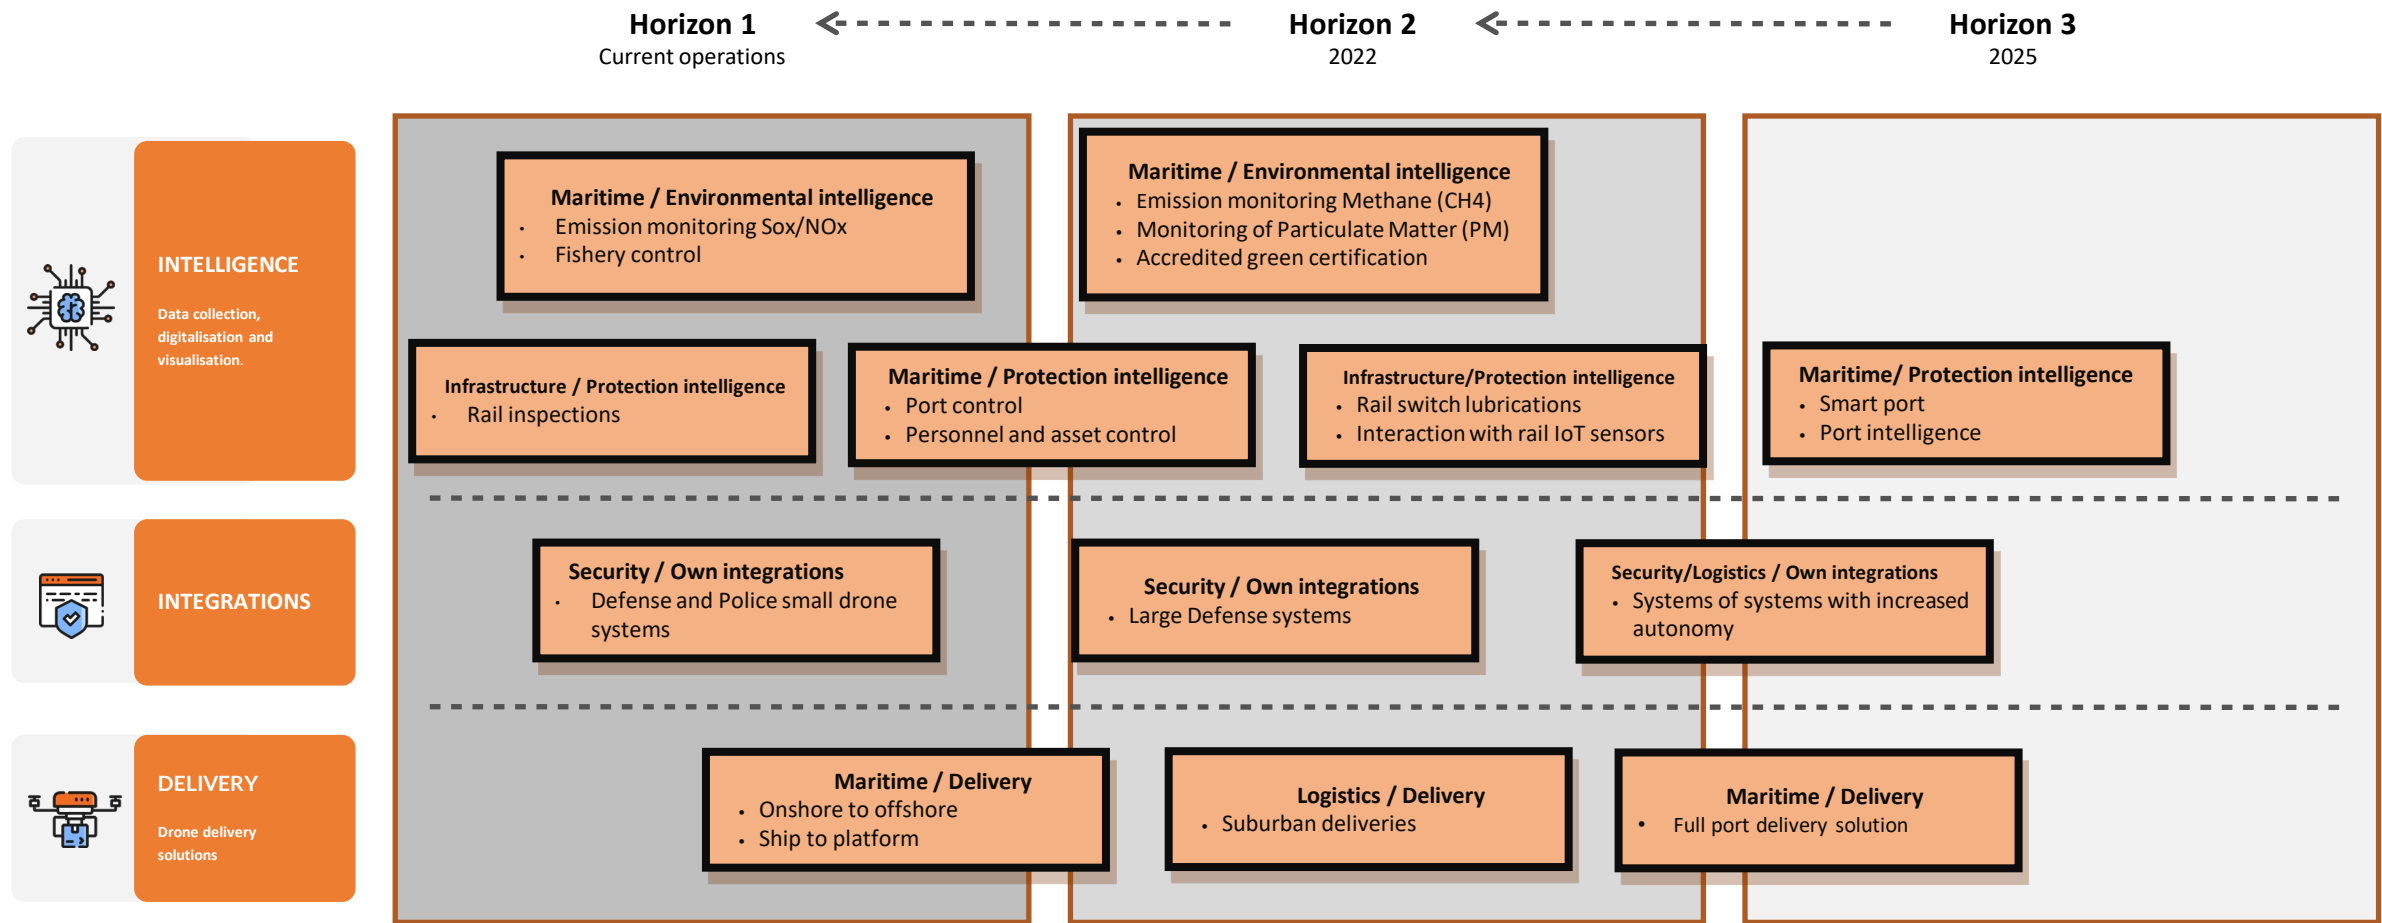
Horizon 1
Current operations

Horizon 2
2022

Horizon 3
2025

INTELLIGENCE

Data collection, digitalisation and visualisation.

INTEGRATIONS

DELIVERY

Drone delivery solutions

Maritime / Environmental intelligence
- Emission monitoring Sox/NOx
- Fishery control

Maritime / Environmental intelligence
- Emission monitoring Methane (CH4)
- Monitoring of Particulate Matter (PM)
- Accredited green certification

Infrastructure / Protection intelligence
- Rail inspections

Maritime / Protection intelligence
- Port control
- Personnel and asset control

Infrastructure/Protection intelligence
- Rail switch lubrications
- Interaction with rail IoT sensors

Maritime/ Protection intelligence
- Smart port
- Port intelligence

Security / Own integrations
- Defense and Police small drone systems

Security / Own integrations
- Large Defense systems

Security/Logistics / Own integrations
- Systems of systems with increased autonomy

Maritime / Delivery
- Onshore to offshore
- Ship to platform

Logistics / Delivery
- Suburban deliveries

Maritime / Delivery
- Full port delivery solution